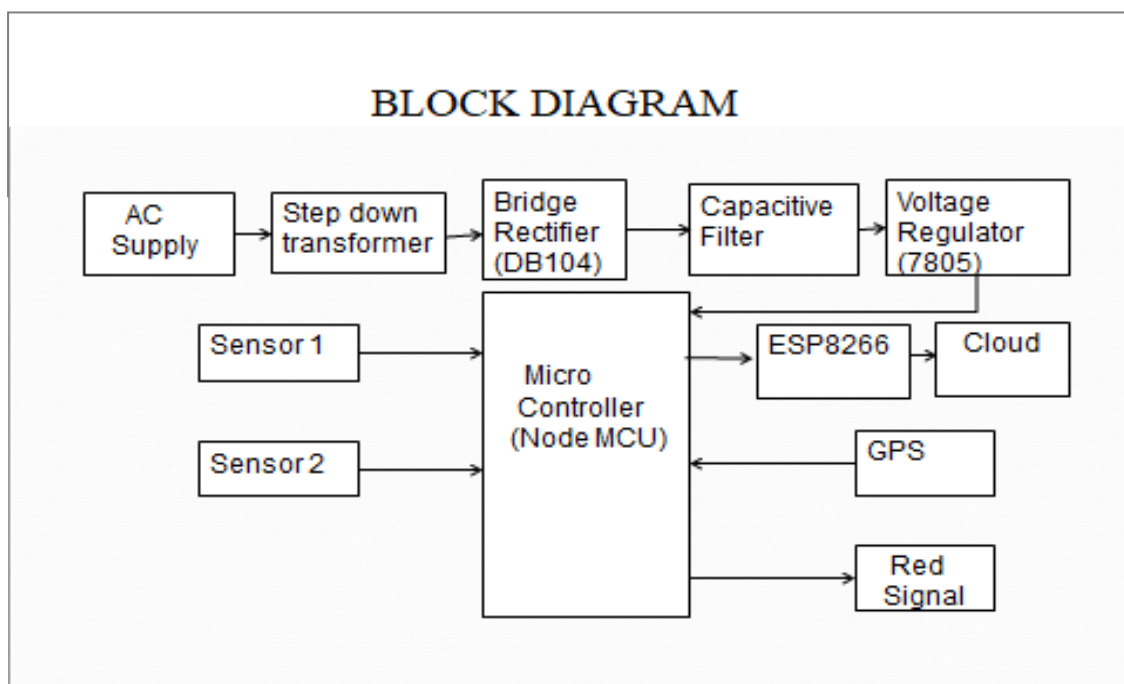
BLOCK DIAGRAM

AC Supply

Step down transformer

Bridge Rectifier (DB104)

Capacitive Filter

Voltage Regulator (7805)

Sensor 1

Sensor 2

Micro Controller (Node MCU)

ESP8266

Cloud

GPS

Red Signal